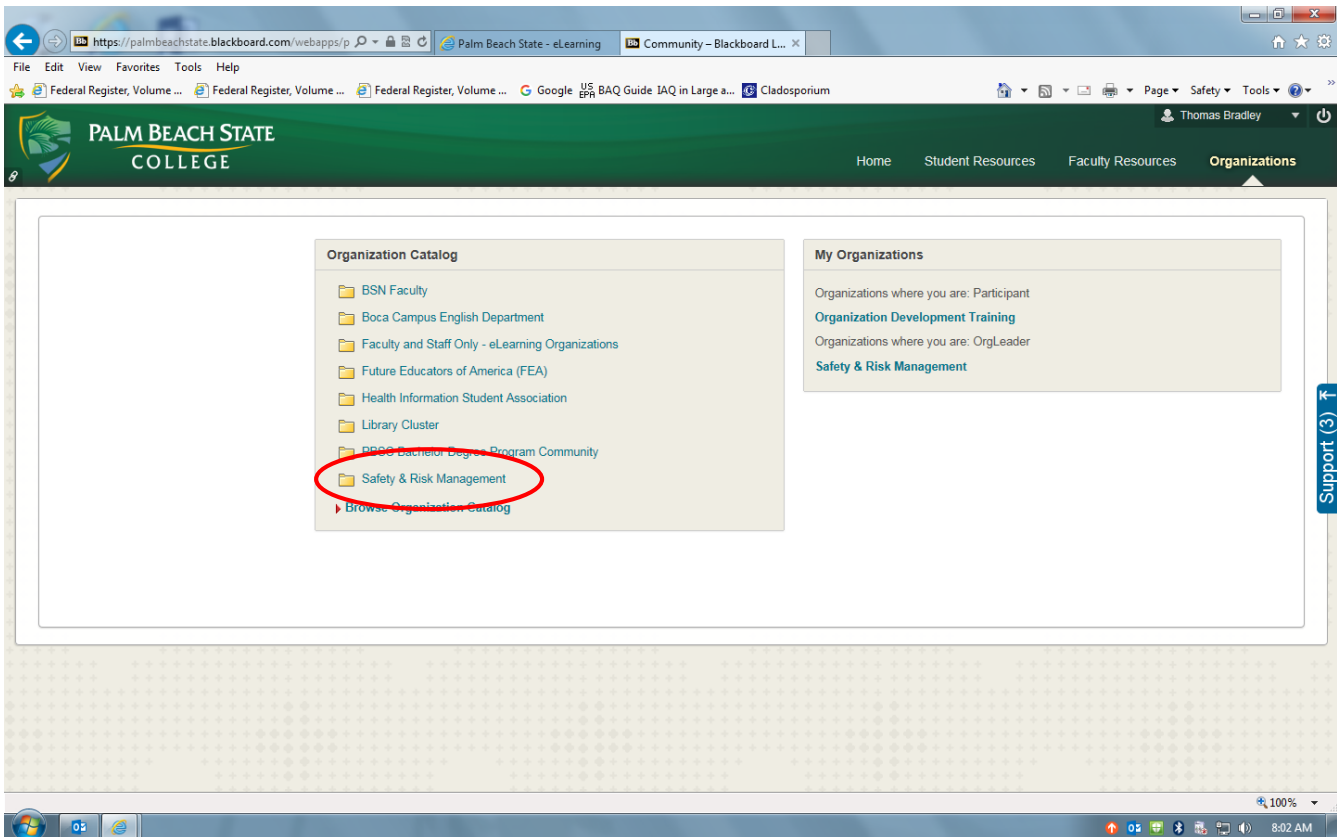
https://palmbeachstate.blackboard.com/webapps/p
Palm Beach State - eLearning
Community – Blackboard L...

File Edit View Favorites Tools Help

Federal Register, Volume ... Federal Register, Volume ... Federal Register, Volume ... Google US EPA BAQ Guide IAQ in Large a... Cladosporium

Page ▾ Safety ▾ Tools ▾

Thomas Bradley

PALM BEACH STATE COLLEGE

Home Student Resources Faculty Resources Organizations

Organization Catalog

BSN Faculty
Boca Campus English Department
Faculty and Staff Only - eLearning Organizations
Future Educators of America (FEA)
Health Information Student Association
Library Cluster
PBSC Bachelor Degree Program Community
Safety & Risk Management
Browse Organization Catalog

My Organizations

Organizations where you are: Participant
Organization Development Training
Organizations where you are: OrgLeader
Safety & Risk Management

Support (3)

100%

8:02 AM